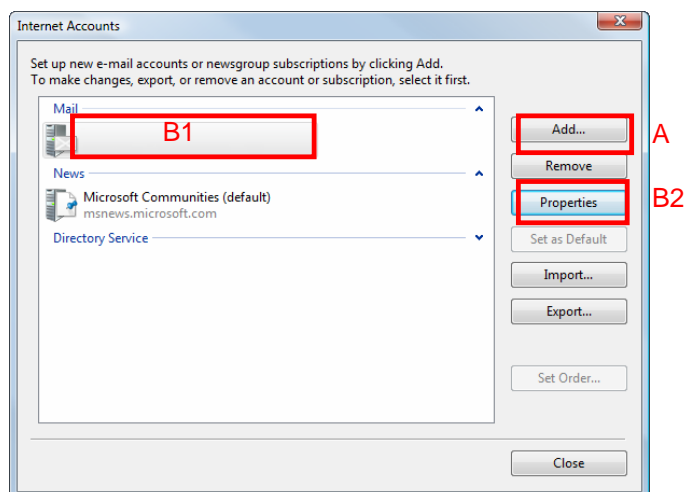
Internet Accounts

Set up new e-mail accounts or newsgroup subscriptions by clicking Add.
To make changes, export, or remove an account or subscription, select it first.

Mail

B1

News

Microsoft Communities (default)
msnews.microsoft.com

Directory Service

Add...

A

Remove

Properties

B2

Set as Default

Import...

Export...

Set Order...

Close